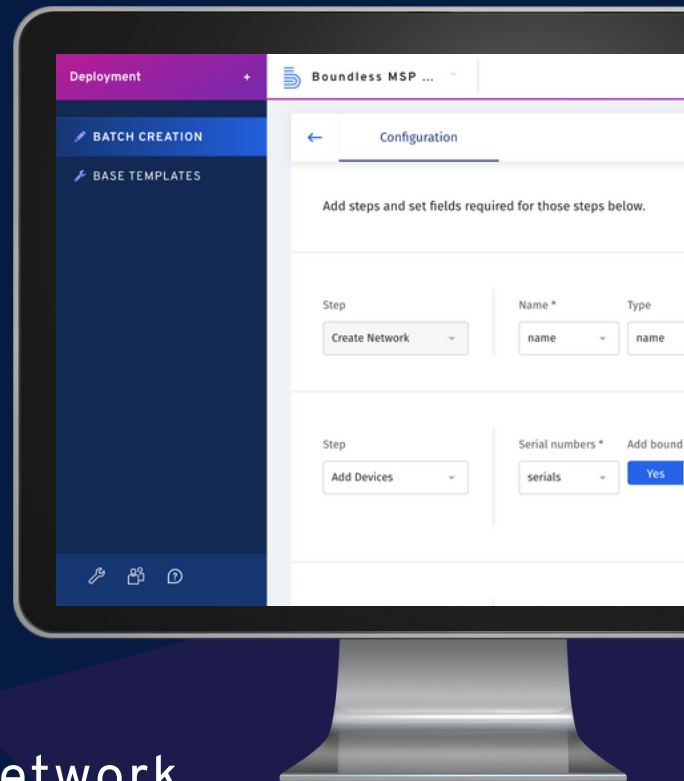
Deployment +

BATCH CREATION

BASE TEMPLATES

Boundless MSP ...

←

Configuration

Add steps and set fields required for those steps below.

Step

Create Network

Name *

name

Type

name

Step

Add Devices

Serial numbers *

serials

Add bound

Yes

etwork